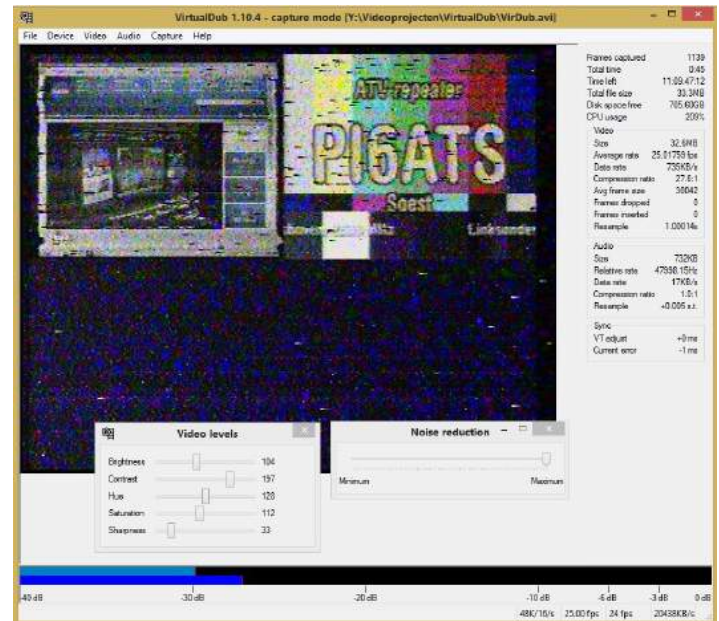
VirtualDub 1.10.4 - capture mode [Y:\Videoprojecten\VirtualDub\VirDub.avi]

File Device Video Audio Capture Help

ATV-repeater
PI6ATS
Soest

| | |
|---|---|
| Frames captured | 1139 |
| Total time | 0:45 |
| Time left | 11:09:47:12 |
| Total file size | 33.3MB |
| Disk space free | 705.60GB |
| CPU usage | 20% |

Video

| | |
|---|---|
| Size | 32.6MB |
| Average rate | 25.01759 fps |
| Data rate | 735KB/s |
| Compression ratio | 27.6:1 |
| Avg frame size | 30042 |
| Frames dropped | 0 |
| Frames inserted | 0 |
| Resample | 1.00014x |

Audio

| | |
|---|---|
| Size | 732KB |
| Relative rate | 47998.15Hz |
| Data rate | 17KB/s |
| Compression ratio | 1.0:1 |
| Resample | +0.005 s.t. |

Sync

| | |
|---|---|
| VT adjust | +0 ms |
| Current error | -1 ms |

Video levels

| | |
|---|---|
| Brightness | 104 |
| Contrast | 157 |
| Hue | 128 |
| Saturation | 112 |
| Sharpness | 33 |

Noise reduction

Minimum Maximum

-40 dB -30 dB -20 dB -10 dB -6 dB -3 dB 0 dB

48K/16/s 25.00 fps 24 fps 20438KB/s